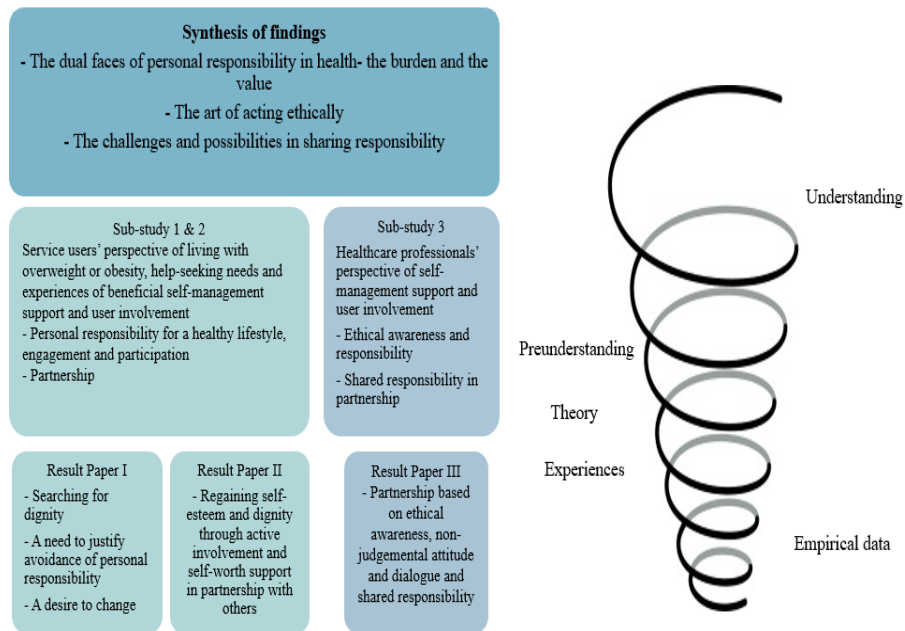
Synthesis of findings

- The dual faces of personal responsibility in health- the burden and the value

- The art of acting ethically

- The challenges and possibilities in sharing responsibility

Sub-study 1 & 2

Service users' perspective of living with overweight or obesity, help-seeking needs and experiences of beneficial self-management support and user involvement

- Personal responsibility for a healthy lifestyle, engagement and participation

- Partnership

Sub-study 3

Healthcare professionals' perspective of self-management support and user involvement

- Ethical awareness and responsibility

- Shared responsibility in partnership

Result Paper I

- Searching for dignity

- A need to justify avoidance of personal responsibility

- A desire to change

Result Paper II

- Regaining self-esteem and dignity through active involvement and self-worth support in partnership with others

Result Paper III

- Partnership based on ethical awareness, non-judgemental attitude and dialogue and shared responsibility

Understanding

Preunderstanding

Theory

Experiences

Empirical data